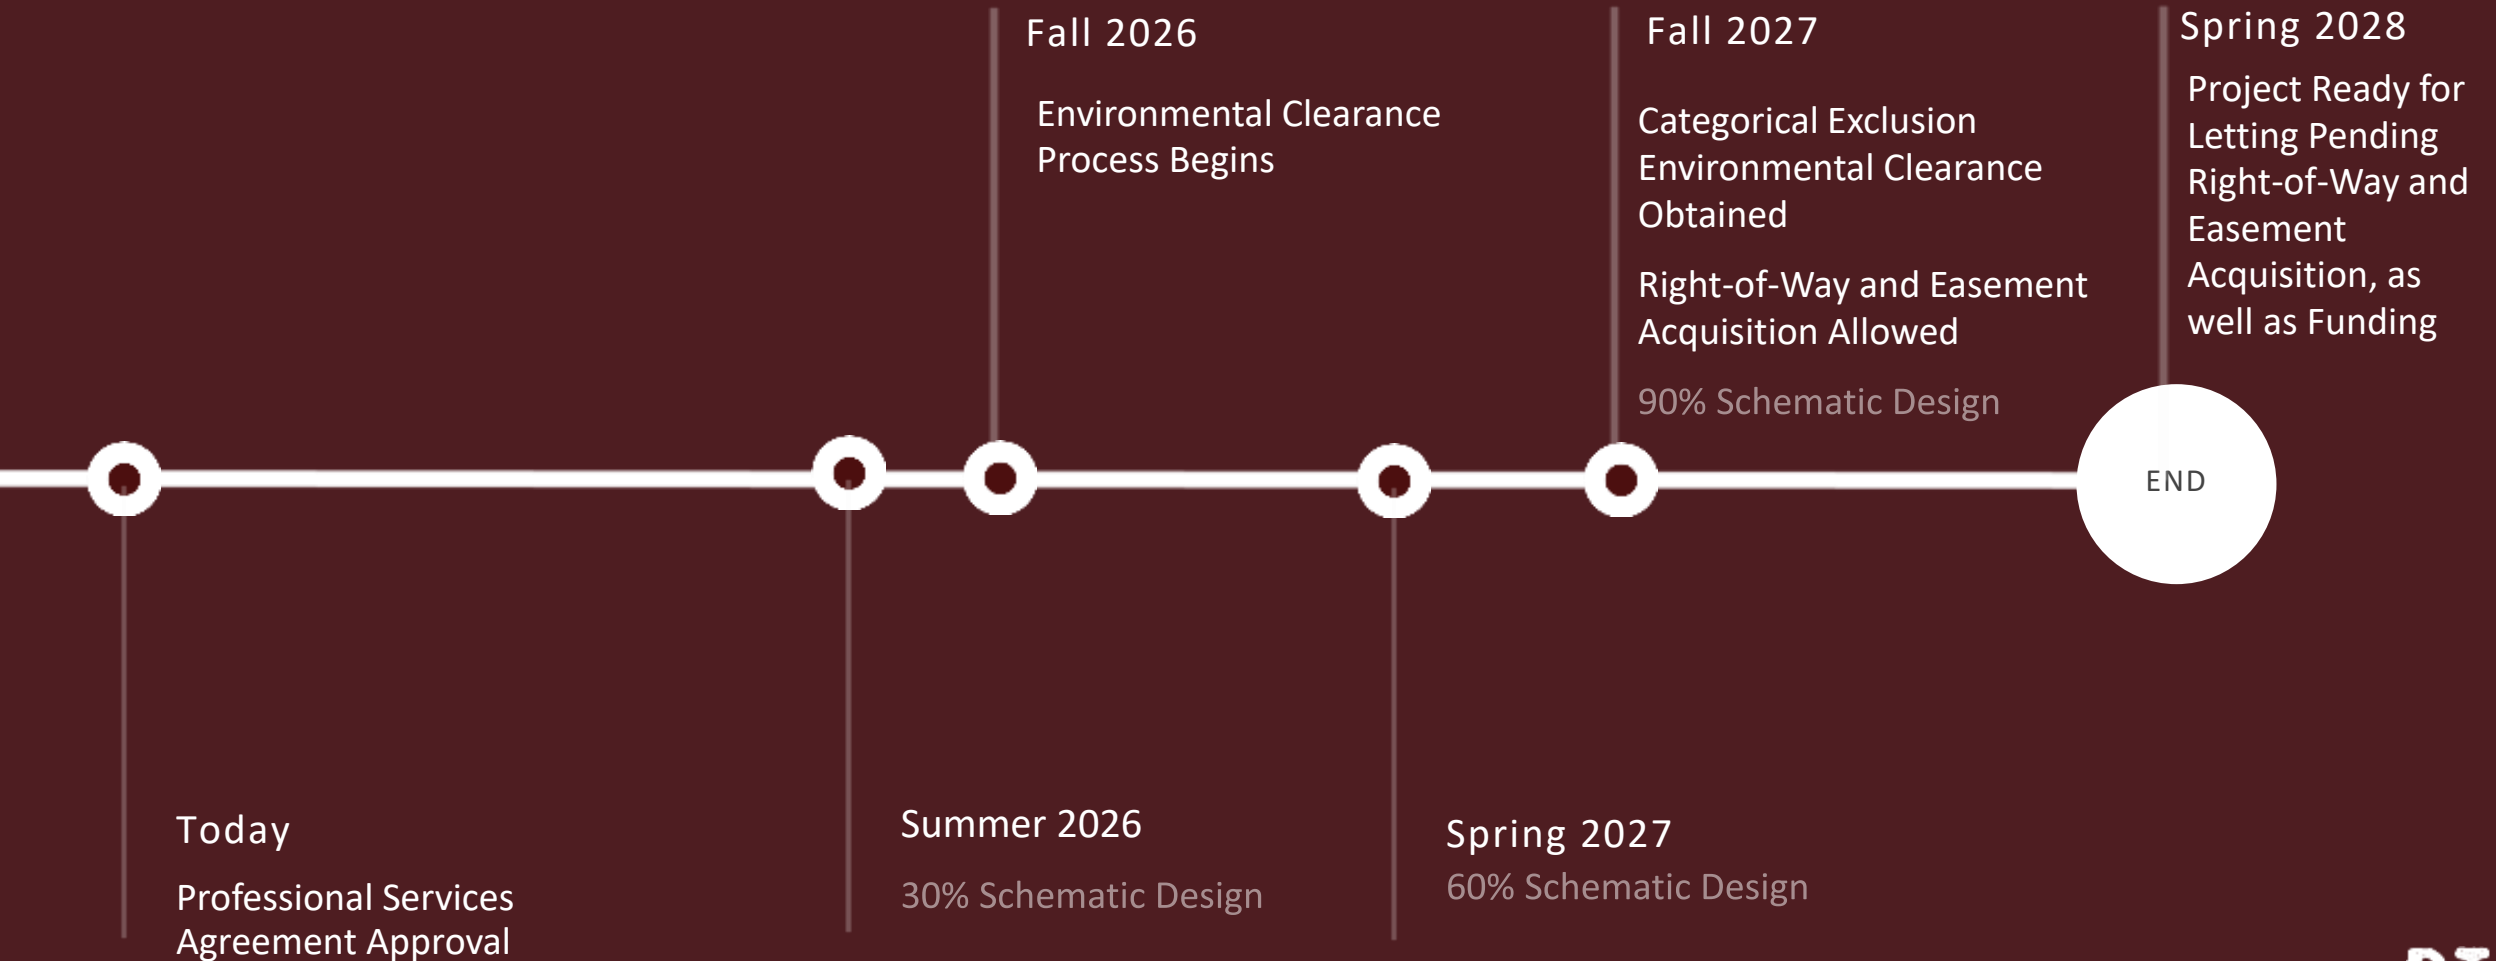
Fall 2026

Environmental Clearance Process Begins

Fall 2027

Categorical Exclusion Environmental Clearance Obtained

Right-of-Way and Easement Acquisition Allowed

90% Schematic Design

Spring 2028

Project Ready for Letting Pending Right-of-Way and Easement Acquisition, as well as Funding

END

Today

Professional Services Agreement Approval

Summer 2026

30% Schematic Design

Spring 2027

60% Schematic Design